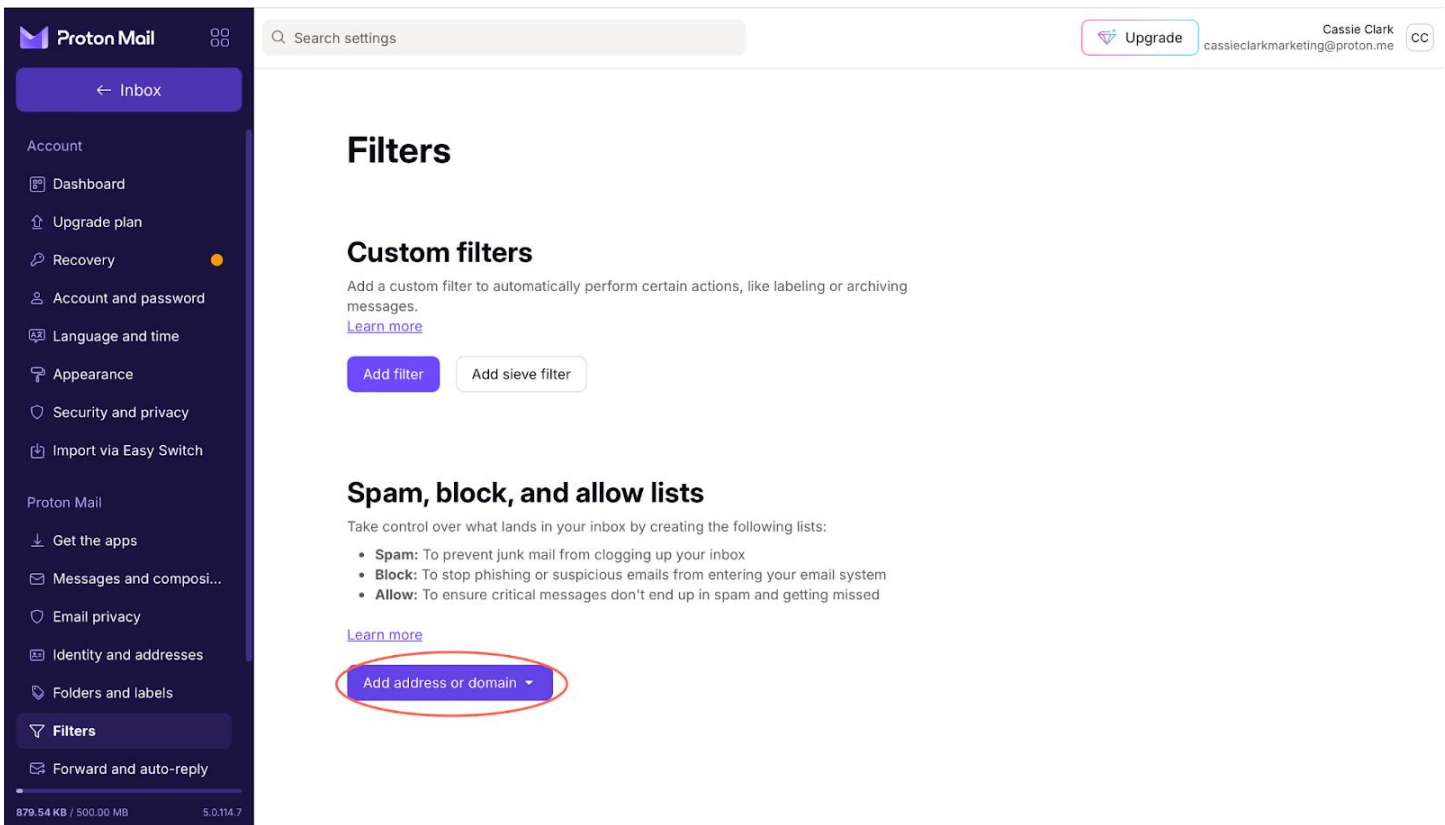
Proton Mail

← Inbox

Account

Dashboard

Upgrade plan

Recovery

Account and password

Language and time

Appearance

Security and privacy

Import via Easy Switch

Proton Mail

Get the apps

Messages and composi...

Email privacy

Identity and addresses

Folders and labels

Filters

Forward and auto-reply

879.54 KB / 500.00 MB 5.0.114.7

Search settings

Upgrade

Cassie Clark
cassieclarkmarketing@proton.me

CC

Filters

Custom filters

Add a custom filter to automatically perform certain actions, like labeling or archiving messages.
Learn more

Add filter

Add sieve filter

Spam, block, and allow lists

Take control over what lands in your inbox by creating the following lists:

- **Spam:** To prevent junk mail from clogging up your inbox
- **Block:** To stop phishing or suspicious emails from entering your email system
- **Allow:** To ensure critical messages don't end up in spam and getting missed

Learn more

Add address or domain